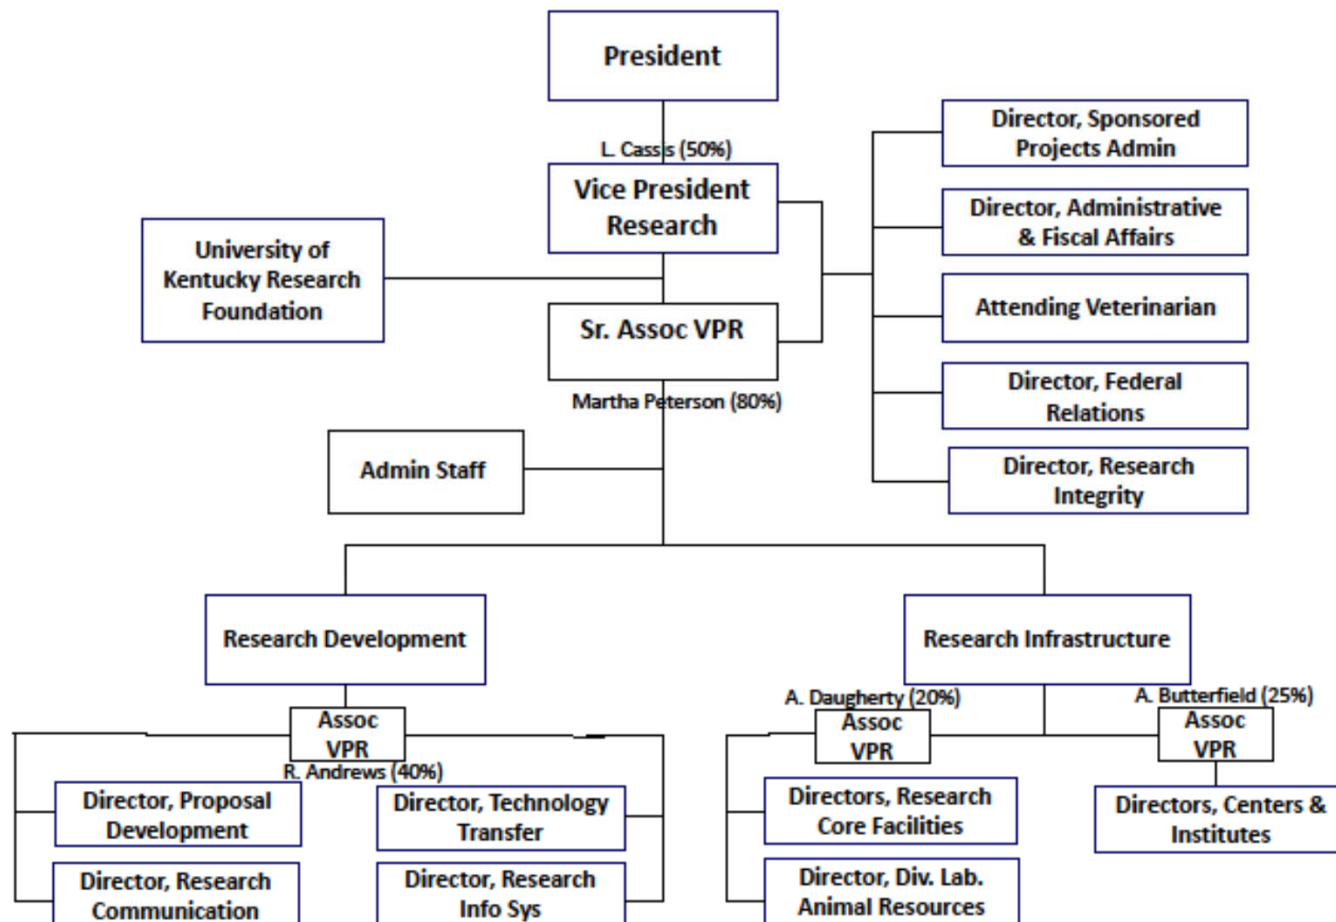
President

L. Cassis (50%)

Vice President Research

University of Kentucky Research Foundation

Sr. Assoc VPR

Martha Peterson (80%)

Admin Staff

Director, Sponsored Projects Admin

Director, Administrative & Fiscal Affairs

Attending Veterinarian

Director, Federal Relations

Director, Research Integrity

Research Development

Research Infrastructure

Assoc VPR

R. Andrews (40%)

A. Daugherty (20%)

Assoc VPR

A. Butterfield (25%)

Assoc VPR

Director, Proposal Development

Director, Technology Transfer

Directors, Research Core Facilities

Directors, Centers & Institutes

Director, Research Communication

Director, Research Info Sys

Director, Div. Lab. Animal Resources